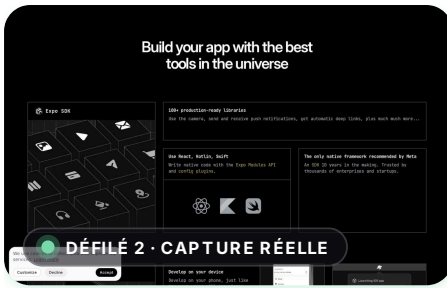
Build your app with the best tools in the universe

Expo SDK

100+ production-ready libraries
Use the camera, send and receive push notifications, get automatic deep links, plus much more.

Use React, Kotlin, Swift
Write native code with the Expo Modules API and config plugins.

The only native framework recommended by Meta
An SDK 10 years in the making. Trusted by thousands of enterprises and startups.

DÉFILÉ 2 · CAPTURE RÉELLE

Develop on your device
Develop on your phone, just like

Customize
Decline
Accept